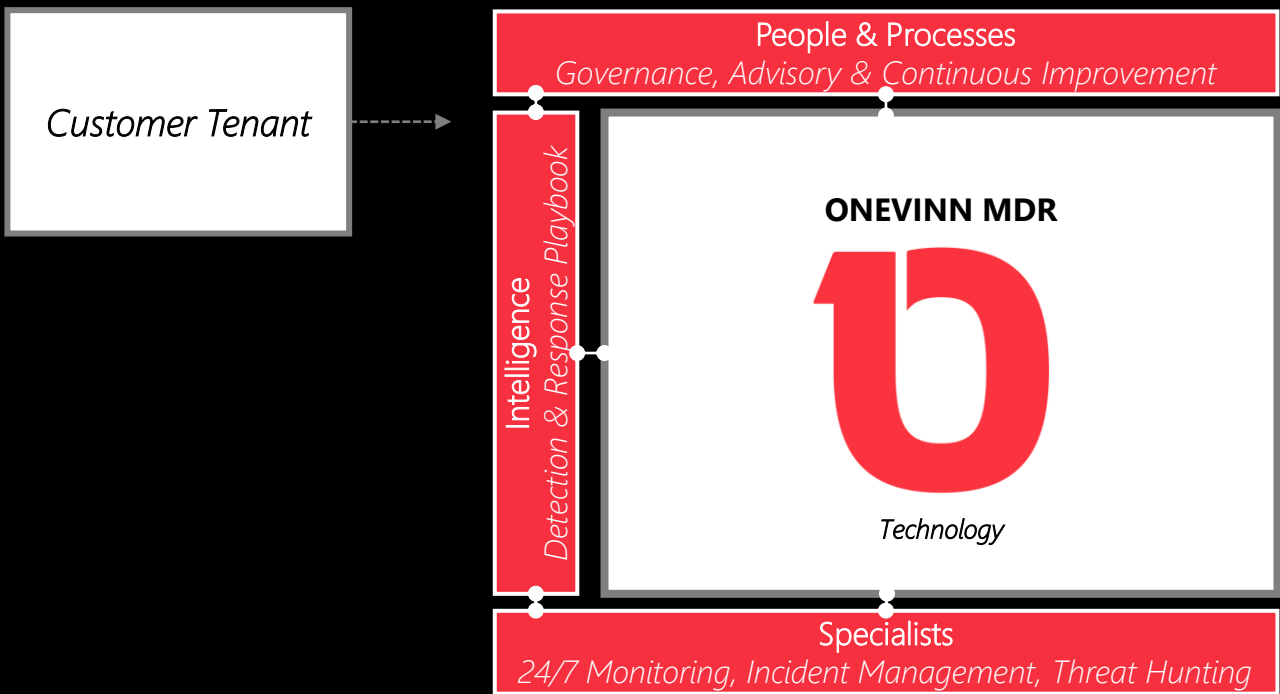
Customer Tenant

People & Processes
Governance, Advisory & Continuous Improvement

Intelligence
Detection & Response Playbook

ONEVINN MDR

Technology

Specialists
24/7 Monitoring, Incident Management, Threat Hunting